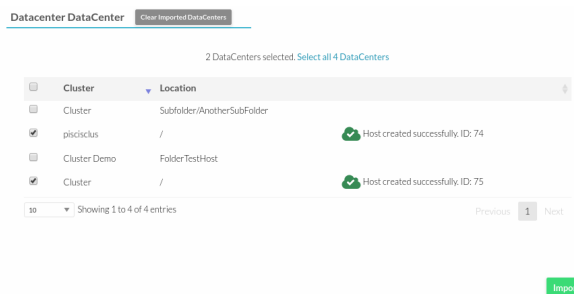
Datacenter DataCenter Clear Imported DataCenters

2 DataCenters selected. Select all 4 DataCenters

| | Cluster | Location | |
|---|---|---|---|
| | Cluster | Subfolder/AnotherSubFolder | |
| ✔ | piscisclus | / | Host created successfully. ID: 74 |
| | Cluster Demo | FolderTestHost | |
| ✔ | Cluster | / | Host created successfully. ID: 75 |

10 Showing 1 to 4 of 4 entries

Previous 1 Next

Impo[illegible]